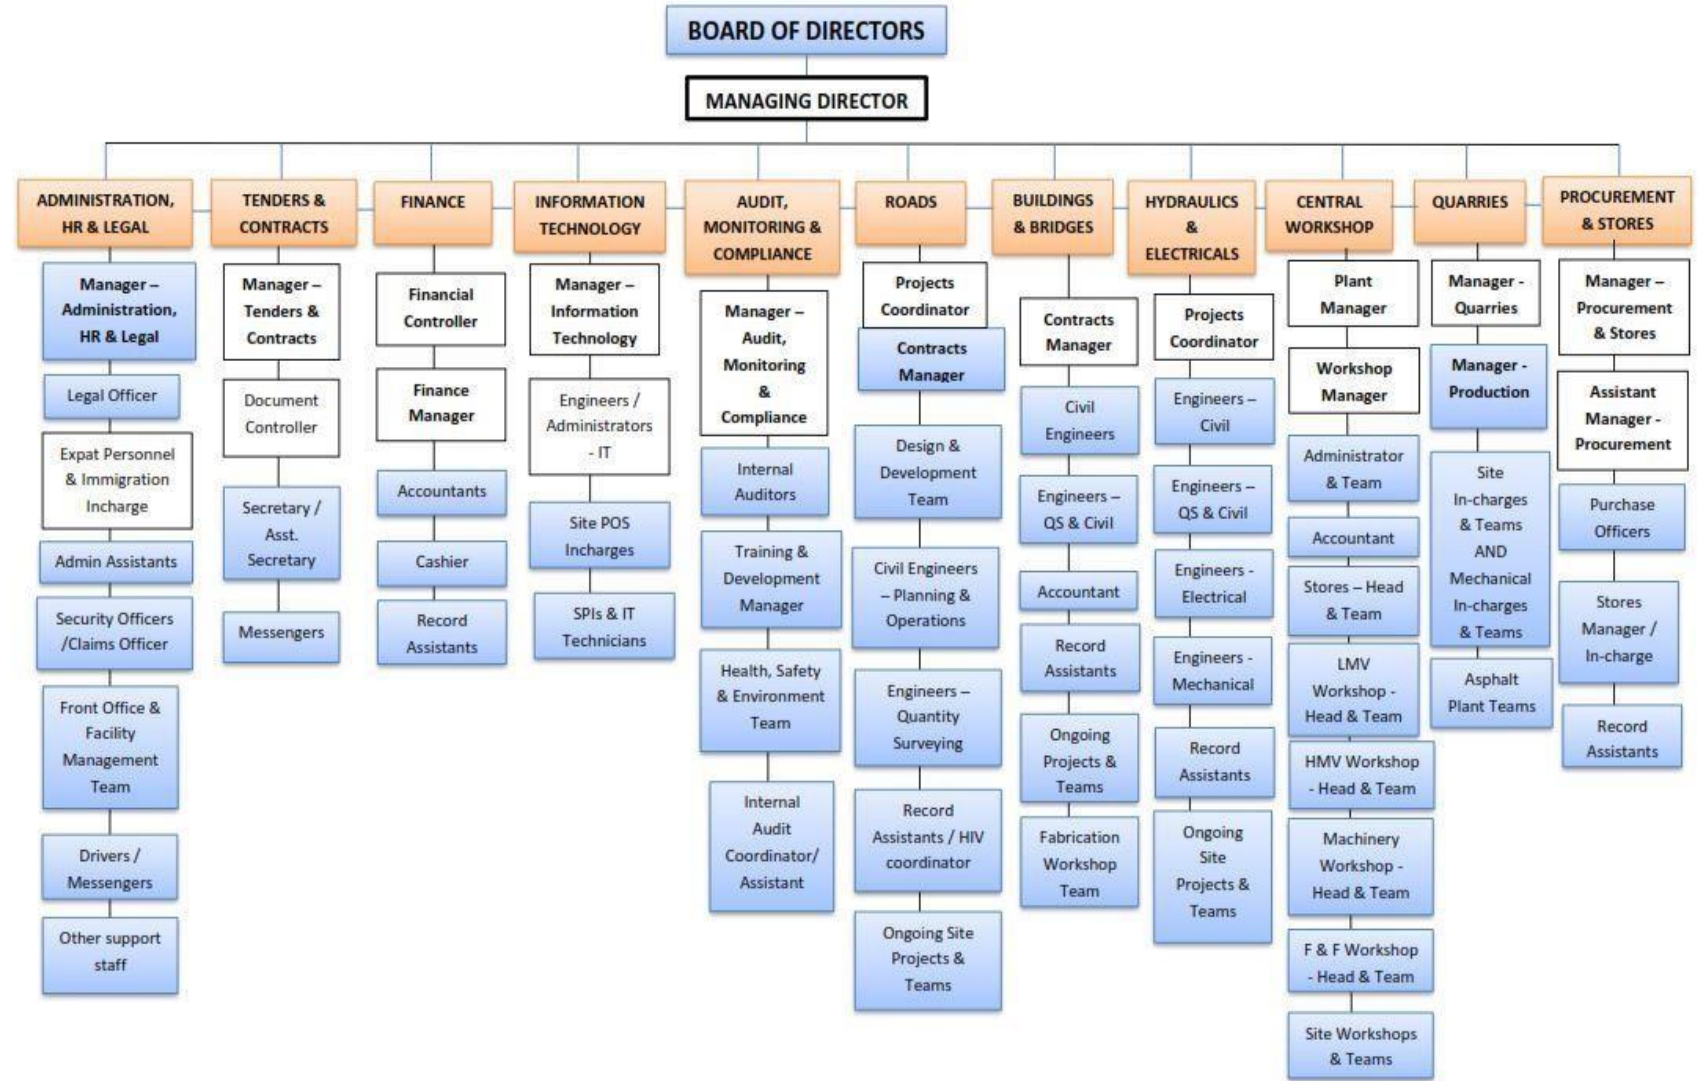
BOARD OF DIRECTORS

MANAGING DIRECTOR

ADMINISTRATION, HR & LEGAL

Manager – Administration, HR & Legal

Legal Officer

Expat Personnel & Immigration Incharge

Admin Assistants

Security Officers /Claims Officer

Front Office & Facility Management Team

Drivers / Messengers

Other support staff

TENDERS & CONTRACTS

Manager – Tenders & Contracts

Document Controller

Secretary / Asst. Secretary

Messengers

FINANCE

Financial Controller

Finance Manager

Accountants

Cashier

Record Assistants

INFORMATION TECHNOLOGY

Manager – Information Technology

Engineers / Administrators - IT

Site POS Incharges

SPIs & IT Technicians

AUDIT, MONITORING & COMPLIANCE

Manager – Audit, Monitoring & Compliance

Internal Auditors

Training & Development Manager

Health, Safety & Environment Team

Internal Audit Coordinator/ Assistant

ROADS

Projects Coordinator

Contracts Manager

Design & Development Team

Civil Engineers – Planning & Operations

Engineers – Quantity Surveying

Record Assistants / HIV coordinator

Ongoing Site Projects & Teams

BUILDINGS & BRIDGES

Contracts Manager

Civil Engineers

Engineers – QS & Civil

Accountant

Record Assistants

Ongoing Projects & Teams

Fabrication Workshop Team

HYDRAULICS & ELECTRICALS

Projects Coordinator

Engineers – Civil

Engineers – QS & Civil

Engineers - Electrical

Engineers - Mechanical

Record Assistants

Ongoing Site Projects & Teams

CENTRAL WORKSHOP

Plant Manager

Workshop Manager

Administrator & Team

Accountant

Stores – Head & Team

LMV Workshop - Head & Team

HMV Workshop - Head & Team

Machinery Workshop - Head & Team

F & F Workshop - Head & Team

Site Workshops & Teams

QUARRIES

Manager - Quarries

Manager - Production

Site In-charges & Teams AND Mechanical In-charges & Teams

Asphalt Plant Teams

PROCUREMENT & STORES

Manager – Procurement & Stores

Assistant Manager - Procurement

Purchase Officers

Stores Manager / In-charge

Record Assistants